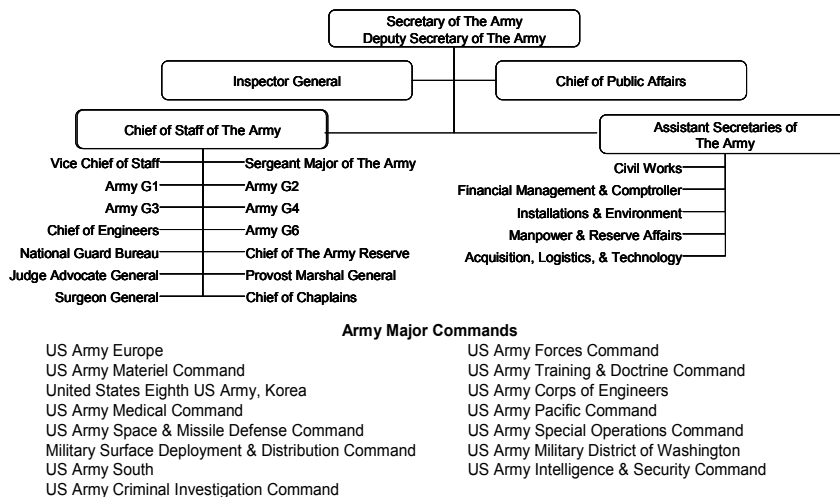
Secretary of The Army
Deputy Secretary of The Army

Inspector General

Chief of Public Affairs

Chief of Staff of The Army

Assistant Secretaries of The Army

Vice Chief of Staff
Sergeant Major of The Army
Army G1
Army G2
Army G3
Army G4
Chief of Engineers
Army G6
National Guard Bureau
Chief of The Army Reserve
Judge Advocate General
Provost Marshal General
Surgeon General
Chief of Chaplains

Civil Works
Financial Management & Comptroller
Installations & Environment
Manpower & Reserve Affairs
Acquisition, Logistics, & Technology

Army Major Commands

US Army Europe
US Army Materiel Command
United States Eighth US Army, Korea
US Army Medical Command
US Army Space & Missile Defense Command
Military Surface Deployment & Distribution Command
US Army South
US Army Criminal Investigation Command

US Army Forces Command
US Army Training & Doctrine Command
US Army Corps of Engineers
US Army Pacific Command
US Army Special Operations Command
US Army Military District of Washington
US Army Intelligence & Security Command